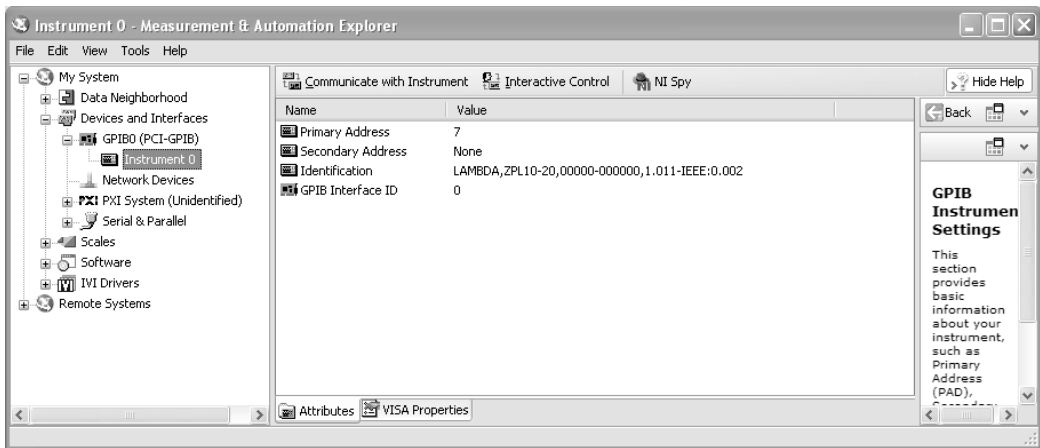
Instrument 0 - Measurement & Automation Explorer

File Edit View Tools Help

My System
Data Neighborhood
Devices and Interfaces
GPIB0 (PCI-GPIB)
Instrument 0
Network Devices
PXI System (Unidentified)
Serial & Parallel
Scales
Software
IVI Drivers
Remote Systems

Communicate with Instrument Interactive Control NI Spy

| Name | Value |
|---|---|
| Primary Address | 7 |
| Secondary Address | None |
| Identification | LAMBDA,ZPL10-20,00000-000000,1.011-IEEE:0.002 |
| GPIB Interface ID | 0 |

Attributes VISA Properties

Hide Help

Back

GPIB Instrumen Settings

This section provides basic information about your instrument, such as Primary Address (PAD), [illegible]